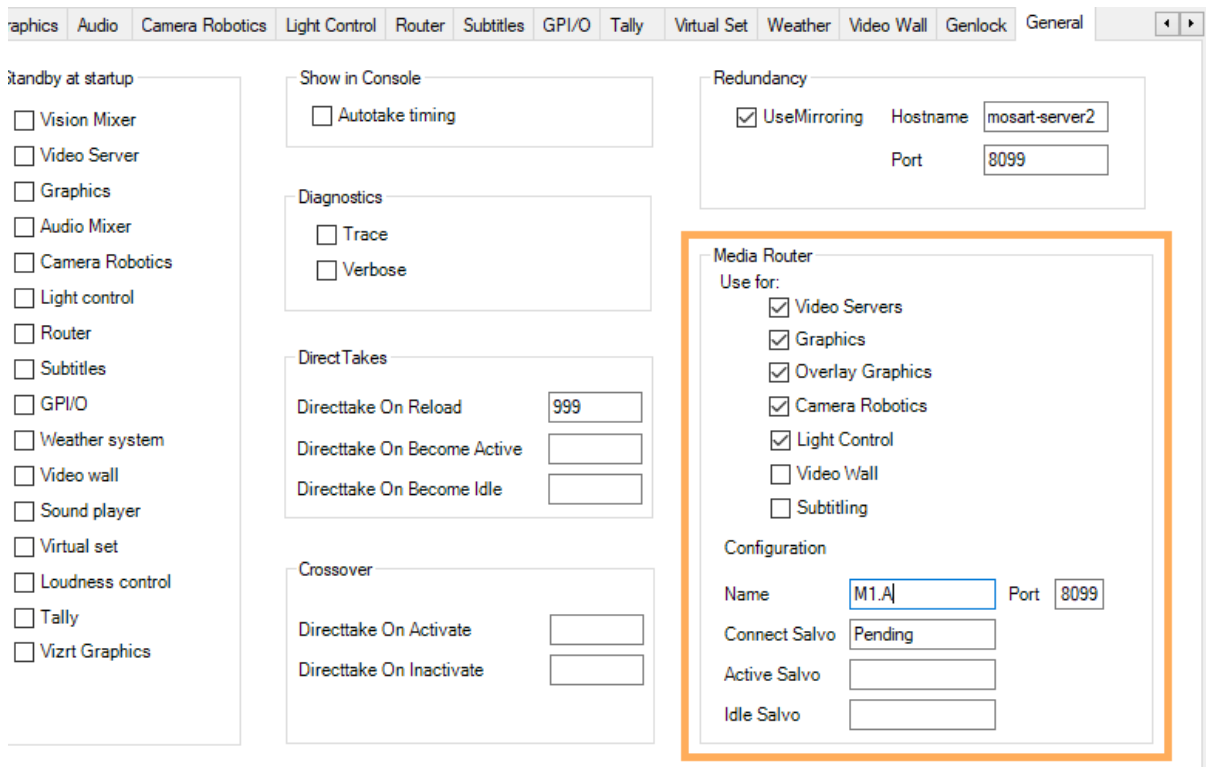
raphics | Audio | Camera Robotics | Light Control | Router | Subtitles | GPI/O | Tally | Virtual Set | Weather | Video Wall | Genlock | General

Standby at startup
Vision Mixer
Video Server
Graphics
Audio Mixer
Camera Robotics
Light control
Router
Subtitles
GPI/O
Weather system
Video wall
Sound player
Virtual set
Loudness control
Tally
Vizrt Graphics

Show in Console
Autotake timing

Diagnostics
Trace
Verbose

DirectTakes
Directtake On Reload 999
Directtake On Become Active
Directtake On Become Idle

Crossover
Directtake On Activate
Directtake On Inactivate

Redundancy
UseMirroring Hostname mosart-server2
Port 8099

Media Router
Use for:
Video Servers
Graphics
Overlay Graphics
Camera Robotics
Light Control
Video Wall
Subtitling

Configuration
Name M1.A Port 8099
Connect Salvo Pending
Active Salvo
Idle Salvo